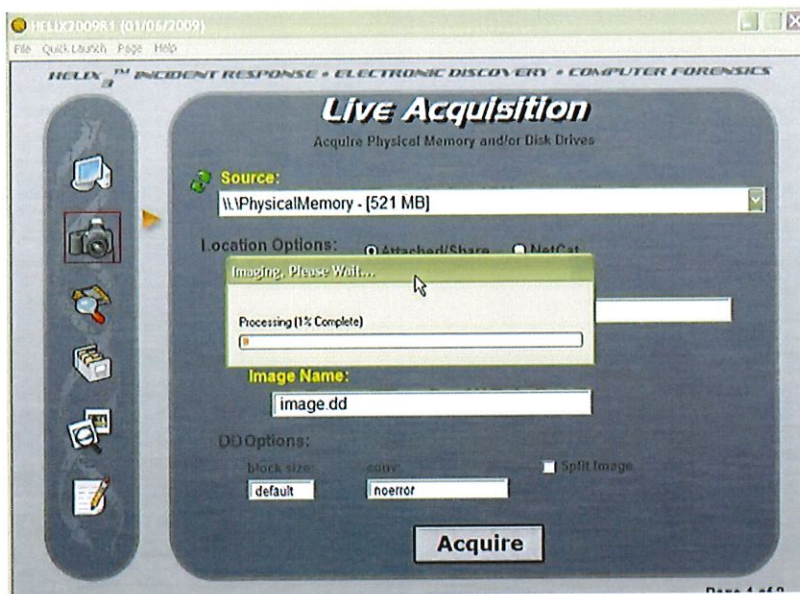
HELIX200981 (01/06/2009)

File Quick Launch Page Help

HELIX3™ INCIDENT RESPONSE • ELECTRONIC DISCOVERY • COMPUTER FORENSICS

Live Acquisition

Acquire Physical Memory and/or Disk Drives

Source:

\\.\PhysicalMemory - [521 MB]

Location Options: Attached/Share NetCat

Imaging, Please Wait...

Processing (1% Complete)

Image Name:

image.dd

DD Options:

block size: conv: Split Image

default noerror

Acquire

Page 1 of 2